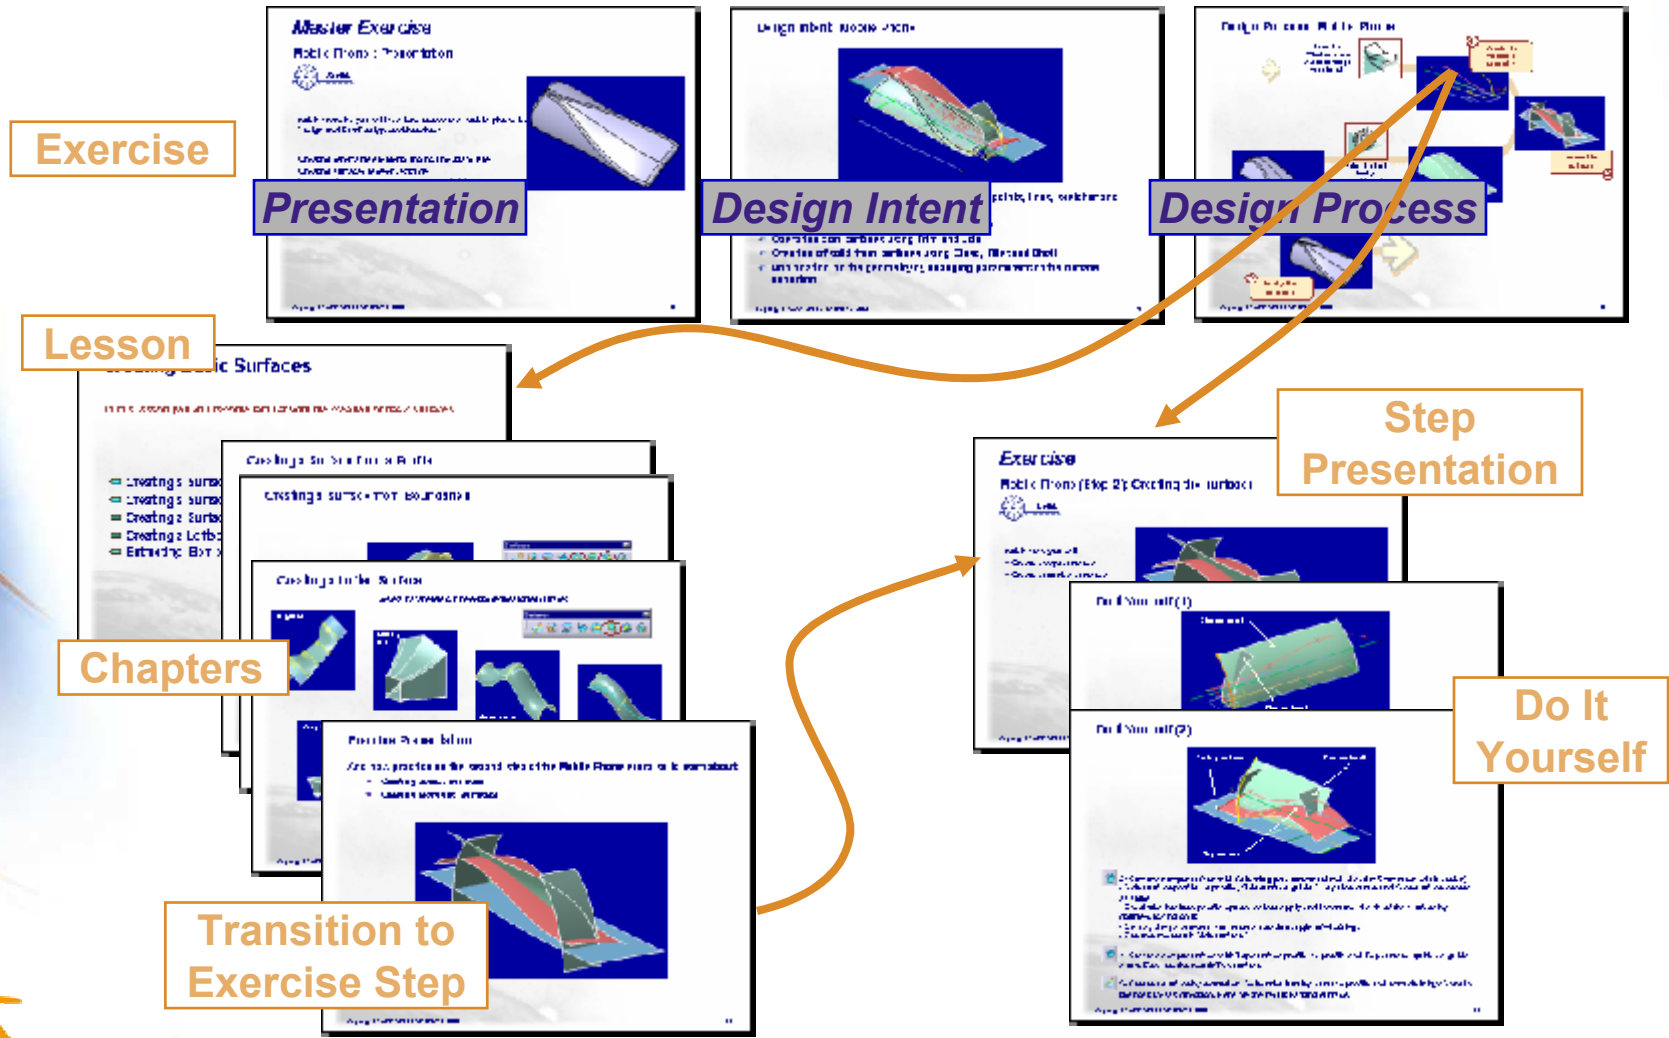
Master Exercise

Mobile Phone : Presentation

Exercise

Presentation

Design Intent

Design Intent

Design Process

Design Process

Lesson

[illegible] Surfaces

Creating Surfaces

Chapters

Transition to Exercise Step

Exercise

Mobile Phone (Step 2): Creating the surfaces

Step Presentation

Do It Yourself (1)

Do It Yourself (2)

Do It Yourself